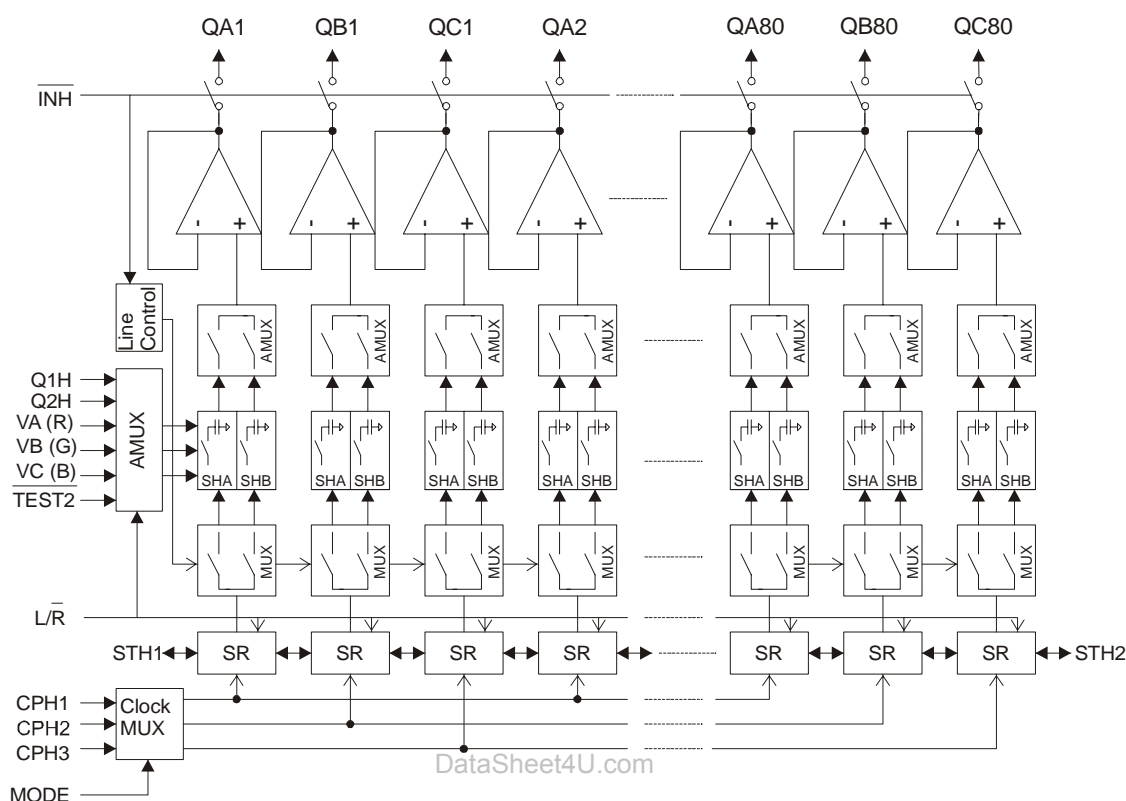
QA1 QB1 QC1 QA2 QA80 QB80 QC80

$\overline{INH}$

- + - + - + - + - + - + - +

Line Control

AMUX AMUX AMUX AMUX AMUX AMUX AMUX

Q1H
Q2H
VA (R)
VB (G)
VC (B)
$\overline{TEST2}$

AMUX

SHA SHB SHA SHB SHA SHB SHA SHB SHA SHB SHA SHB SHA SHB

MUX MUX MUX MUX MUX MUX MUX

L/$\overline{R}$

STH1 SR SR SR SR SR SR SR STH2

CPH1
CPH2
CPH3

Clock MUX

MODE

DataSheet4U.com